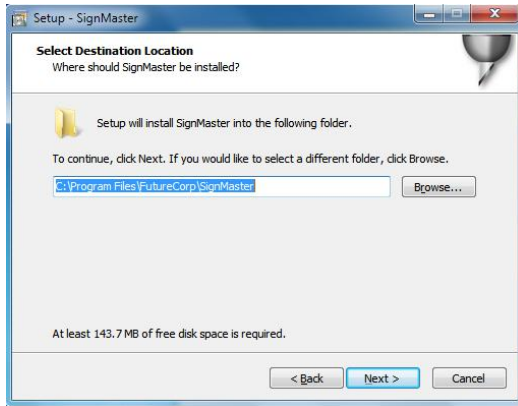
Setup - SignMaster

Select Destination Location
Where should SignMaster be installed?

Setup will install SignMaster into the following folder.

To continue, click Next. If you would like to select a different folder, click Browse.

C:\Program Files\FutureCorp\SignMaster

Browse...

At least 143.7 MB of free disk space is required.

< Back

Next >

Cancel